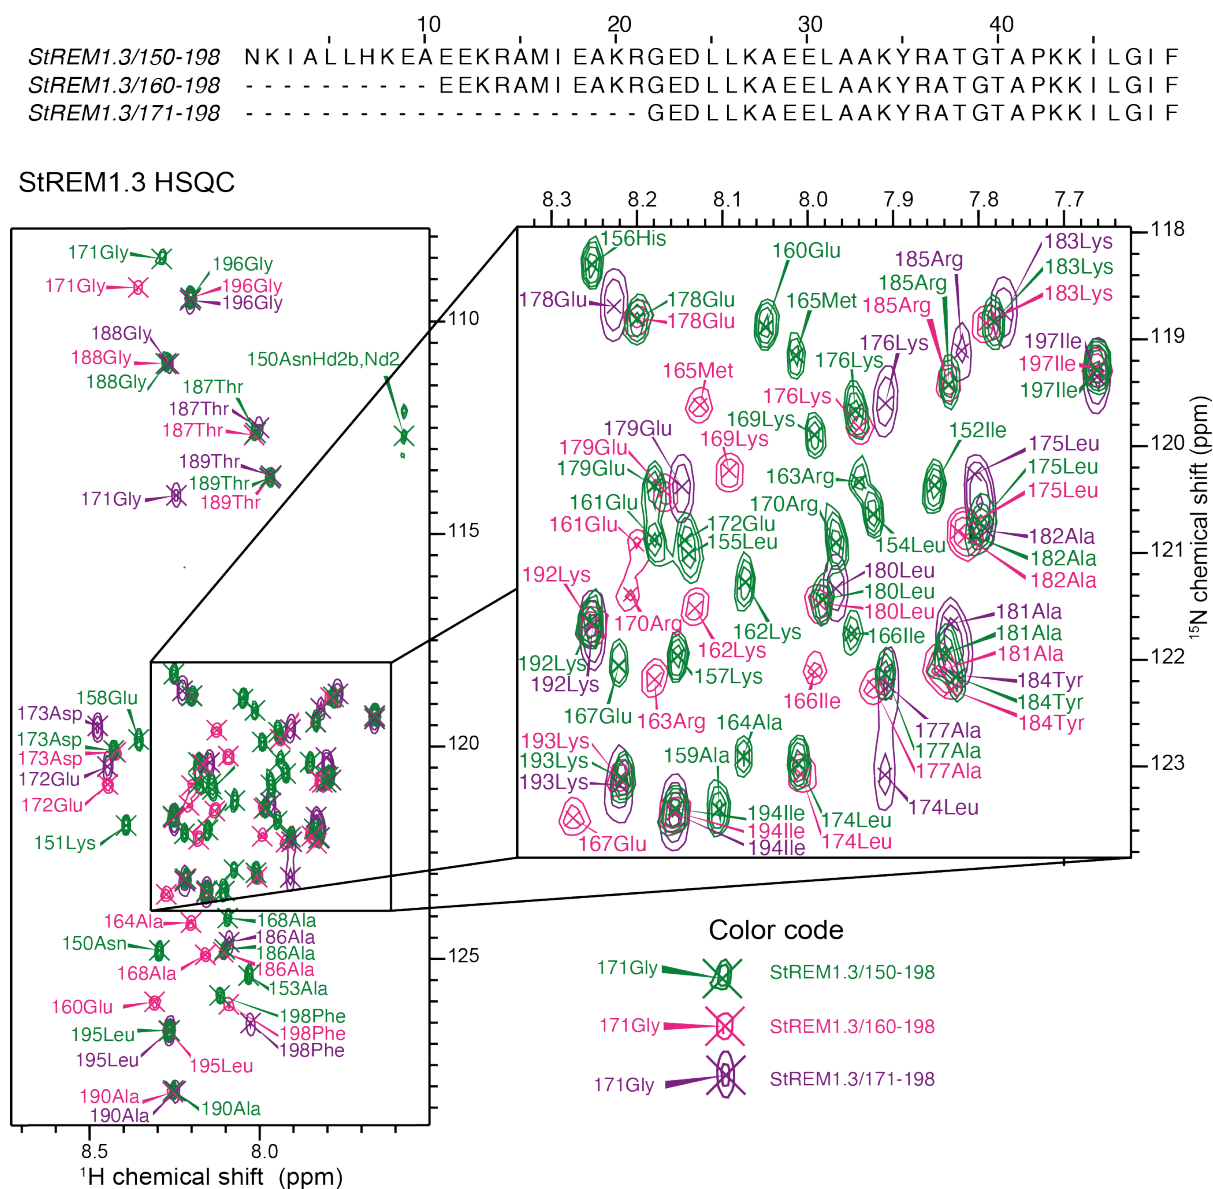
10 20 30 40

StREM1.3/150-198 NKIALLHKEAEEKRAMIEAKRGEDLLKAEELAAKYRATGTAPKKILGIF
StREM1.3/160-198 ----------EEKRAMIEAKRGEDLLKAEELAAKYRATGTAPKKILGIF
StREM1.3/171-198 ---------------------GEDLLKAEELAAKYRATGTAPKKILGIF

StREM1.3 HSQC

171Gly
196Gly
171Gly
196Gly
196Gly
110
188Gly
188Gly
188Gly
150AsnHd2b,Nd2
187Thr
187Thr
187Thr
189Thr
189Thr
171Gly
189Thr
115
158Glu
173Asp
173Asp
173Asp
172Glu
172Glu
151Lys
120
164Ala
168Ala
150Asn
186Ala
186Ala
168Ala
186Ala
125
153Ala
160Glu
198Phe
198Phe
195Leu
198Phe
195Leu
195Leu
190Ala
190Ala
190Ala
8.5 8.0
$^1$H chemical shift (ppm)

8.3 8.2 8.1 8.0 7.9 7.8 7.7
118
156His
160Glu
185Arg
183Lys
183Lys
185Arg
178Glu
178Glu
165Met
185Arg
183Lys
178Glu
119
176Lys
197Ile
165Met
176Lys
197Ile
197Ile
176Lys
169Lys
152Ile
179Glu
169Lys
120
175Leu
179Glu
163Arg
175Leu
179Glu
170Arg
175Leu
161Glu
172Glu
154Leu
182Ala
161Glu
155Leu
121
182Ala
180Leu
182Ala
192Lys
180Leu
180Leu
181Ala
162Lys
181Ala
170Arg
166Ile
162Lys
181Ala
192Lys
122
157Lys
184Tyr
192Lys
166Ile
184Tyr
167Glu
163Arg
184Tyr
177Ala
164Ala
177Ala
193Lys
159Ala
177Ala
193Lys
123
193Lys
174Leu
194Ile
174Leu
194Ile
174Leu
167Glu
194Ile
$^{15}$N chemical shift (ppm)

Color code
171Gly StREM1.3/150-198
171Gly StREM1.3/160-198
171Gly StREM1.3/171-198